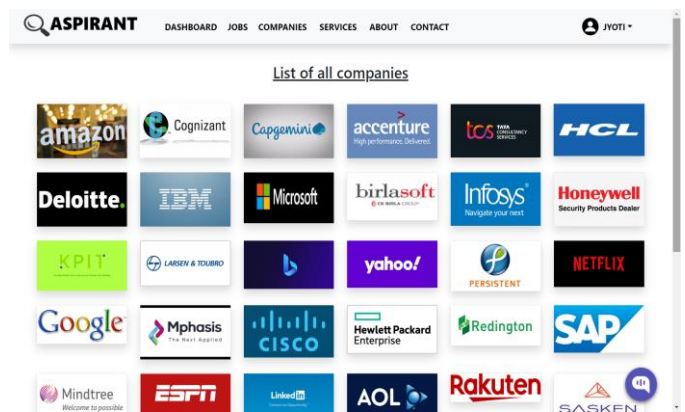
ASPIRANT DASHBOARD JOBS COMPANIES SERVICES ABOUT CONTACT JYOTI

List of all companies

amazon
Cognizant
Capgemini
accenture
High performance. Delivered.
tcs TATA CONSULTANCY SERVICES
HCL
Deloitte.
IBM
Microsoft
birlasoft
CK BIRLA GROUP
Infosys
Navigate your next
Honeywell
Security Products Dealer
KPIT
LARSEN & TOUBRO
yahoo!
PERSISTENT
NETFLIX
Google
Mphasis
The Next Applied
CISCO
Hewlett Packard Enterprise
Redington
SAP
Mindtree
Welcome to possible
ESPN
LinkedIn
AOL
Rakuten
SASKEN